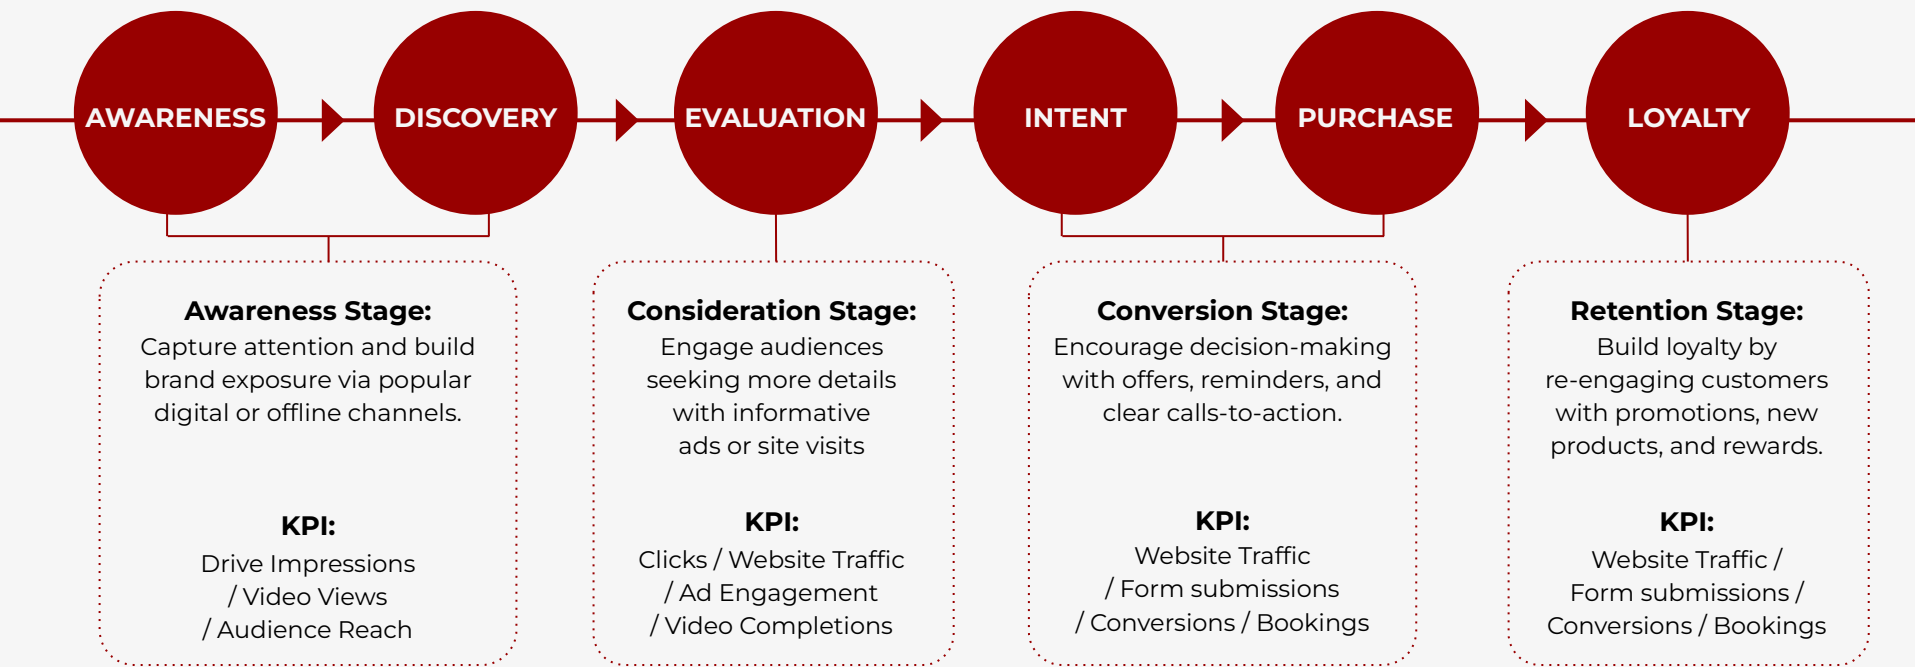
AWARENESS

DISCOVERY

EVALUATION

INTENT

PURCHASE

LOYALTY

Awareness Stage:
Capture attention and build brand exposure via popular digital or offline channels.

KPI:
Drive Impressions / Video Views / Audience Reach

Consideration Stage:
Engage audiences seeking more details with informative ads or site visits

KPI:
Clicks / Website Traffic / Ad Engagement / Video Completions

Conversion Stage:
Encourage decision-making with offers, reminders, and clear calls-to-action.

KPI:
Website Traffic / Form submissions / Conversions / Bookings

Retention Stage:
Build loyalty by re-engaging customers with promotions, new products, and rewards.

KPI:
Website Traffic / Form submissions / Conversions / Bookings